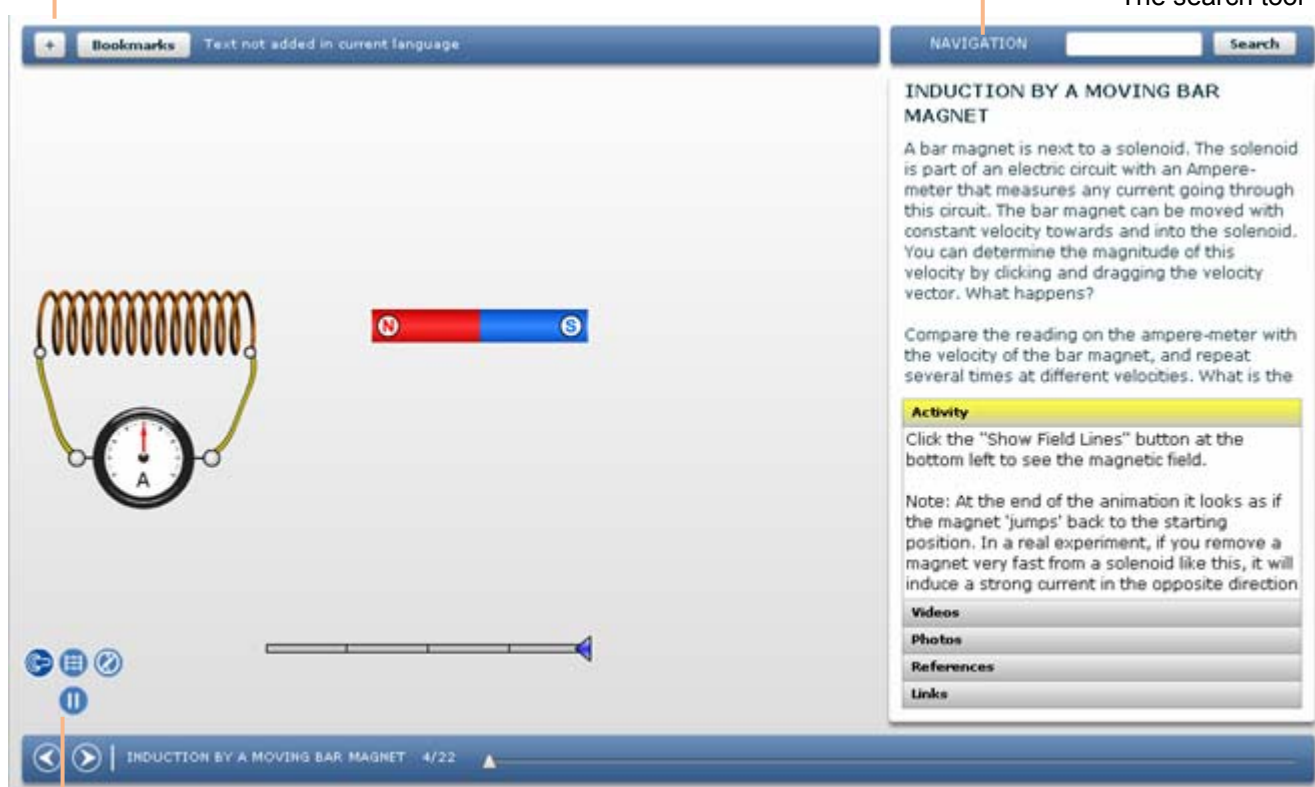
The search tool

+ Bookmarks Text not added in current language

NAVIGATION Search

INDUCTION BY A MOVING BAR MAGNET

A bar magnet is next to a solenoid. The solenoid is part of an electric circuit with an Amperemeter that measures any current going through this circuit. The bar magnet can be moved with constant velocity towards and into the solenoid. You can determine the magnitude of this velocity by clicking and dragging the velocity vector. What happens?

Compare the reading on the ampere-meter with the velocity of the bar magnet, and repeat several times at different velocities. What is the

Activity

Click the "Show Field Lines" button at the bottom left to see the magnetic field.

Note: At the end of the animation it looks as if the magnet 'jumps' back to the starting position. In a real experiment, if you remove a magnet very fast from a solenoid like this, it will induce a strong current in the opposite direction

Videos

Photos

References

Links

N S

A

INDUCTION BY A MOVING BAR MAGNET 4/22